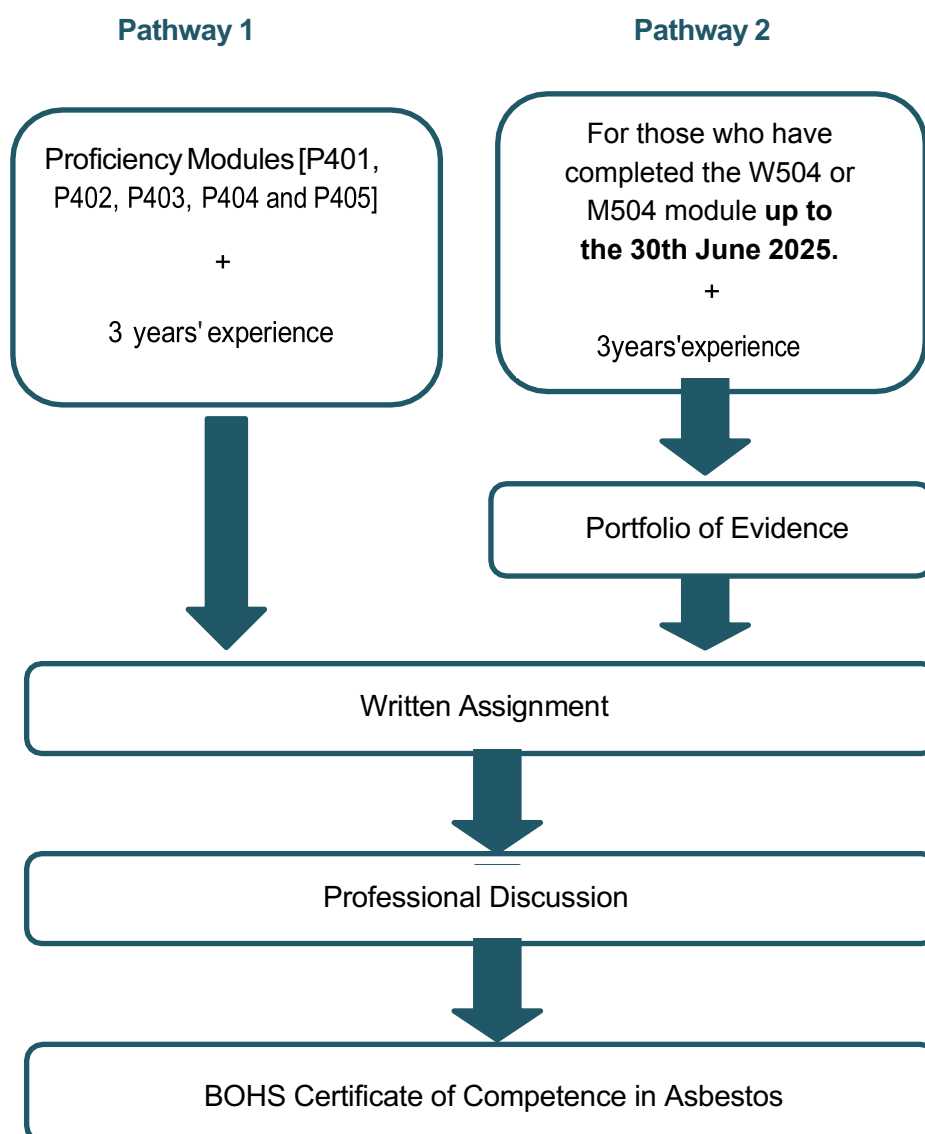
Pathway 1

Pathway 2

Proficiency Modules [P401, P402, P403, P404 and P405]

+

3 years' experience

For those who have completed the W504 or M504 module **up to the 30th June 2025.**

+

3years'experience

Portfolio of Evidence

Written Assignment

Professional Discussion

BOHS Certificate of Competence in Asbestos